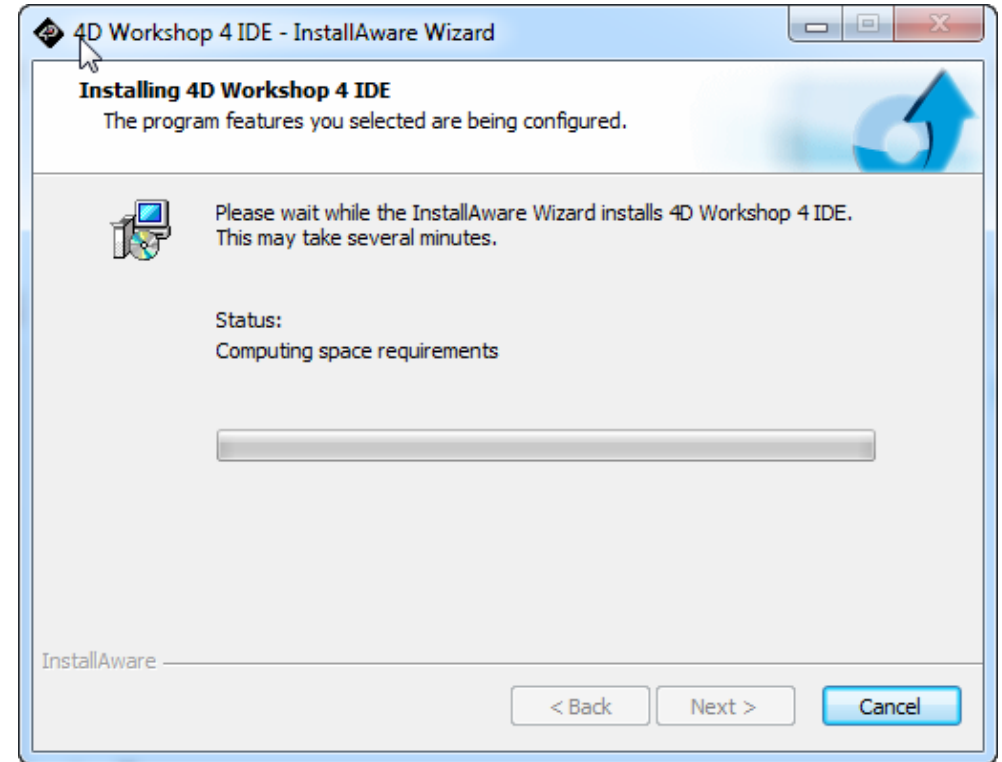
4D Workshop 4 IDE - InstallAware Wizard

Installing 4D Workshop 4 IDE
The program features you selected are being configured.

Please wait while the InstallAware Wizard installs 4D Workshop 4 IDE. This may take several minutes.

Status:
Computing space requirements

InstallAware

< Back
Next >
Cancel